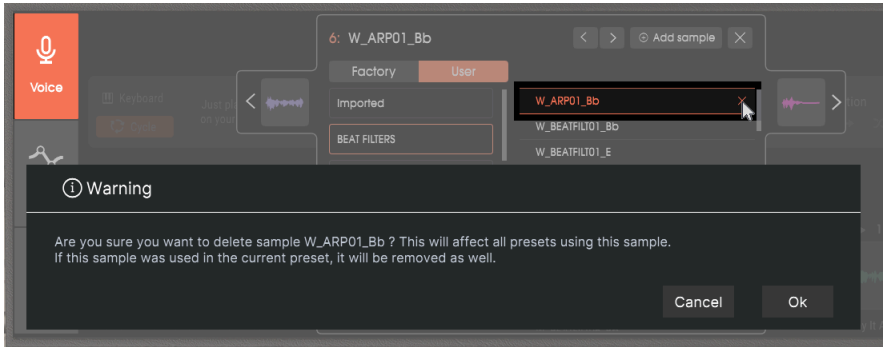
Voice

6: W_ARP01_Bb

Add sample

Factory

User

Keyboard

Just pl
on your

Imported

BEAT FILTERS

W_ARP01_Bb

W_BEATFILT01_Bb

W_BEATFILT01_E

ⓘ Warning

Are you sure you want to delete sample W_ARP01_Bb ? This will affect all presets using this sample.
If this sample was used in the current preset, it will be removed as well.

Cancel

Ok